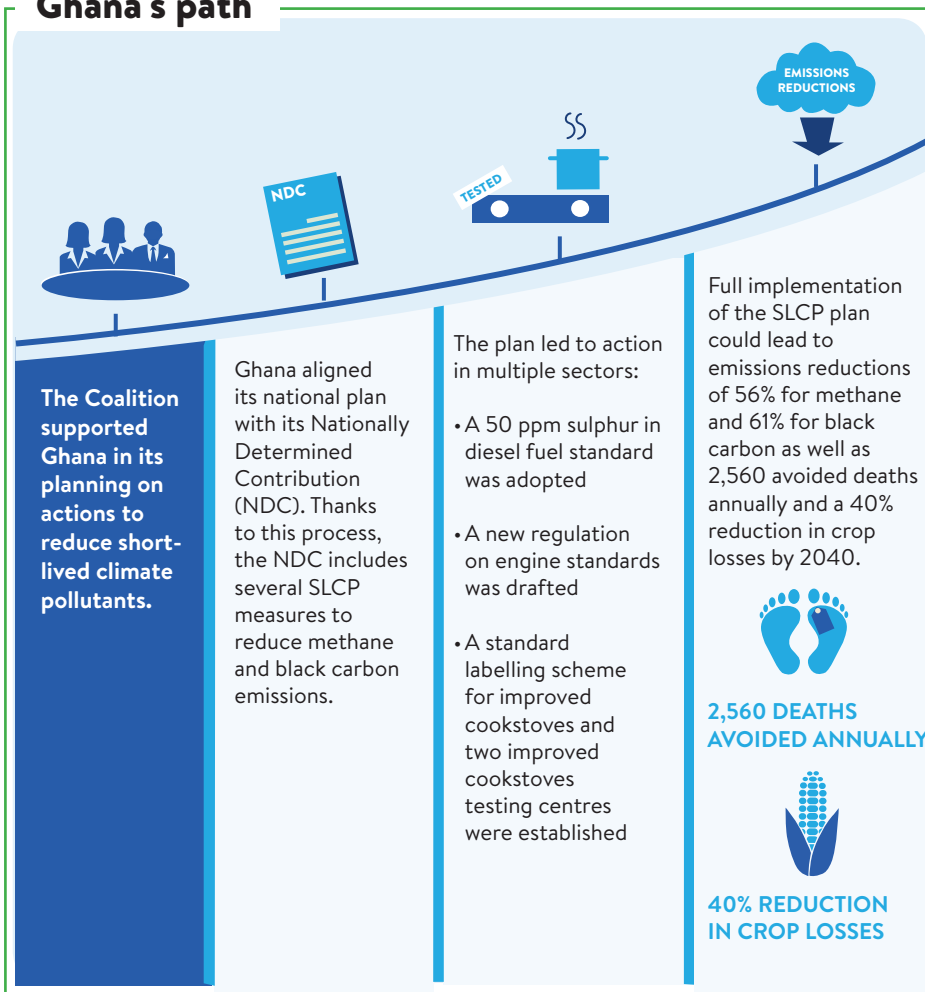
Ghana's path

EMISSIONS REDUCTIONS

NDC

TESTED

The Coalition supported Ghana in its planning on actions to reduce short-lived climate pollutants.

Ghana aligned its national plan with its Nationally Determined Contribution (NDC). Thanks to this process, the NDC includes several SLCP measures to reduce methane and black carbon emissions.

The plan led to action in multiple sectors:

• A 50 ppm sulphur in diesel fuel standard was adopted

• A new regulation on engine standards was drafted

• A standard labelling scheme for improved cookstoves and two improved cookstoves testing centres were established

Full implementation of the SLCP plan could lead to emissions reductions of 56% for methane and 61% for black carbon as well as 2,560 avoided deaths annually and a 40% reduction in crop losses by 2040.

2,560 DEATHS AVOIDED ANNUALLY

40% REDUCTION IN CROP LOSSES